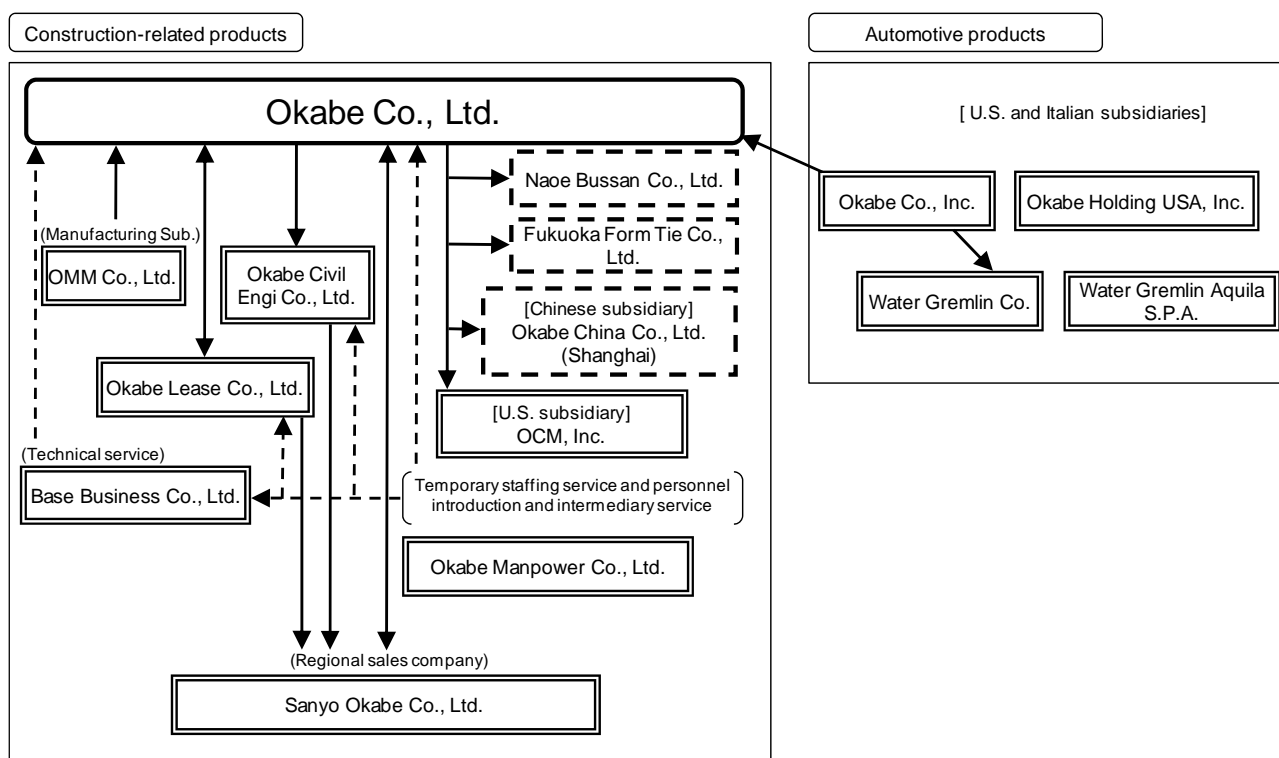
Construction-related products

Okabe Co., Ltd.

Naoe Bussan Co., Ltd.

Fukuoka Form Tie Co., Ltd.

[Chinese subsidiary]
Okabe China Co., Ltd.
(Shanghai)

(Manufacturing Sub.)
OMM Co., Ltd.

Okabe Civil Engi Co., Ltd.

Okabe Lease Co., Ltd.

[U.S. subsidiary]
OCM, Inc.

(Technical service)
Base Business Co., Ltd.

Temporary staffing service and personnel introduction and intermediary service

Okabe Manpower Co., Ltd.

(Regional sales company)
Sanyo Okabe Co., Ltd.

Automotive products

[ U.S. and Italian subsidiaries]

Okabe Co., Inc.

Okabe Holding USA, Inc.

Water Gremlin Co.

Water Gremlin Aquila S.P.A.